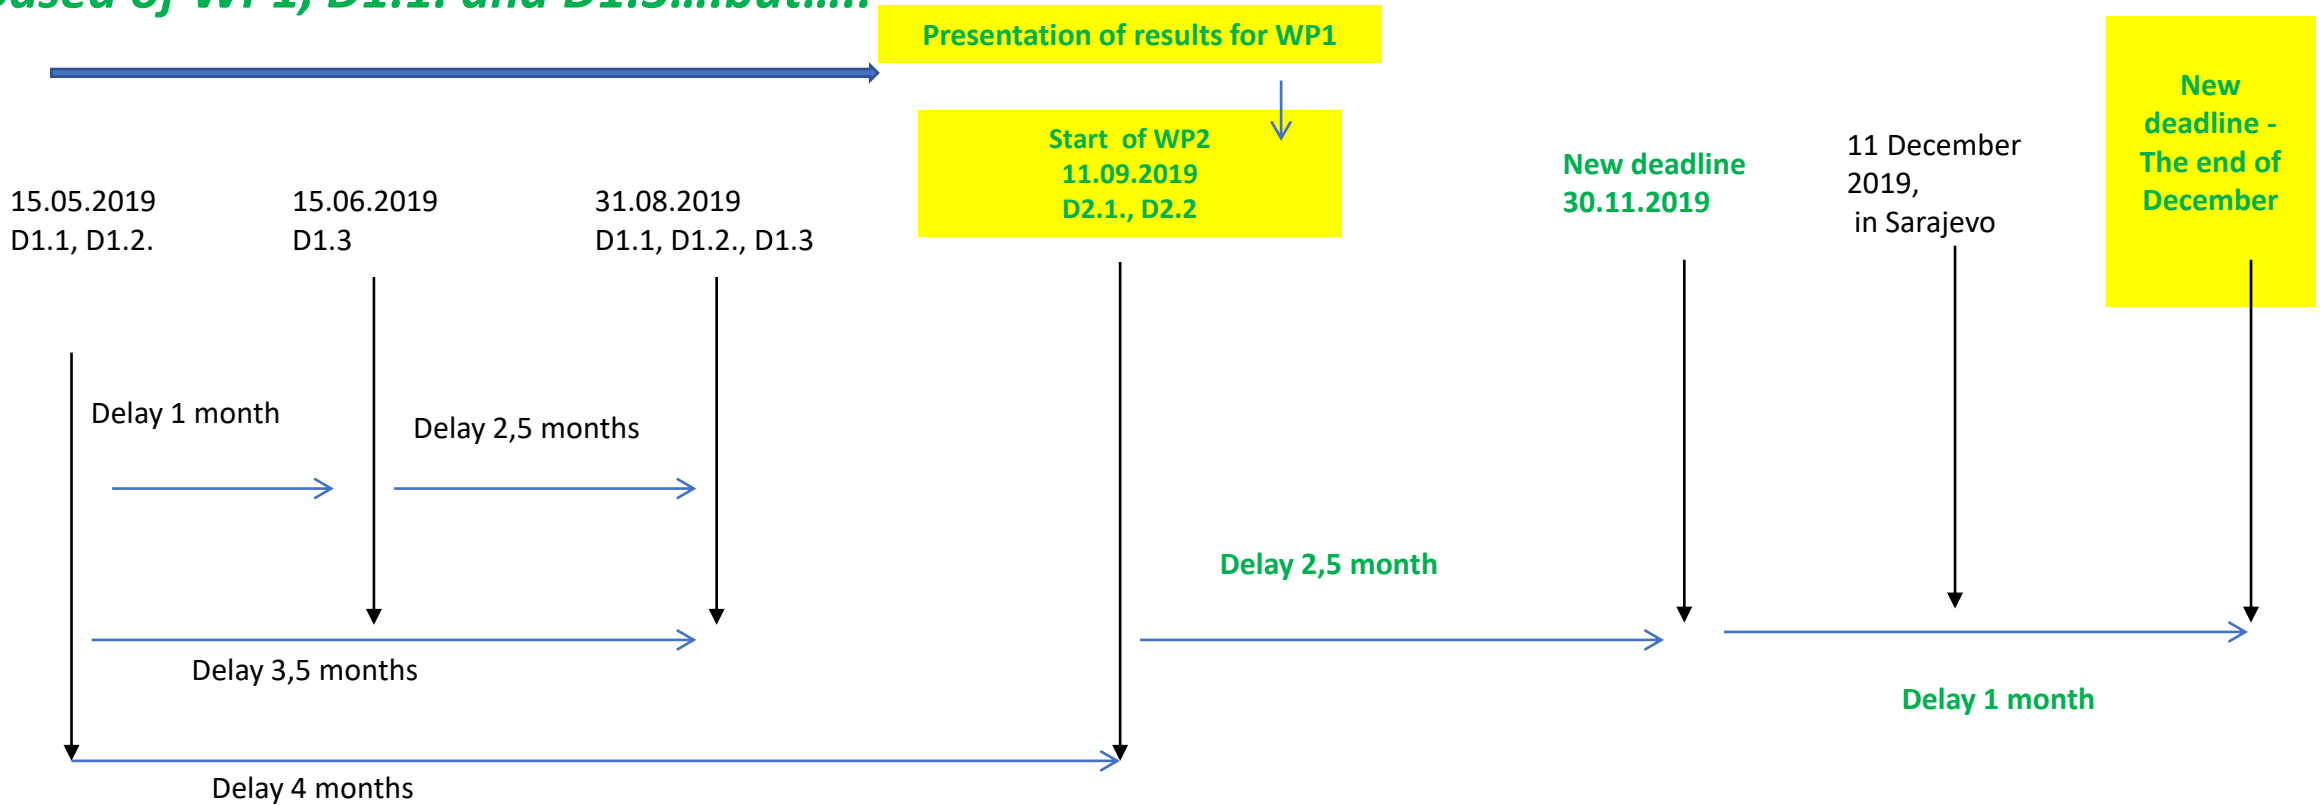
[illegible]ased of WP1, D1.1. and D1.3....but.....

Presentation of results for WP1

Start of WP2
11.09.2019
D2.1., D2.2

New deadline
30.11.2019

11 December 2019,
in Sarajevo

New deadline -
The end of December

15.05.2019
D1.1, D1.2.

15.06.2019
D1.3

31.08.2019
D1.1, D1.2., D1.3

Delay 1 month

Delay 2,5 months

Delay 2,5 month

Delay 3,5 months

Delay 1 month

Delay 4 months